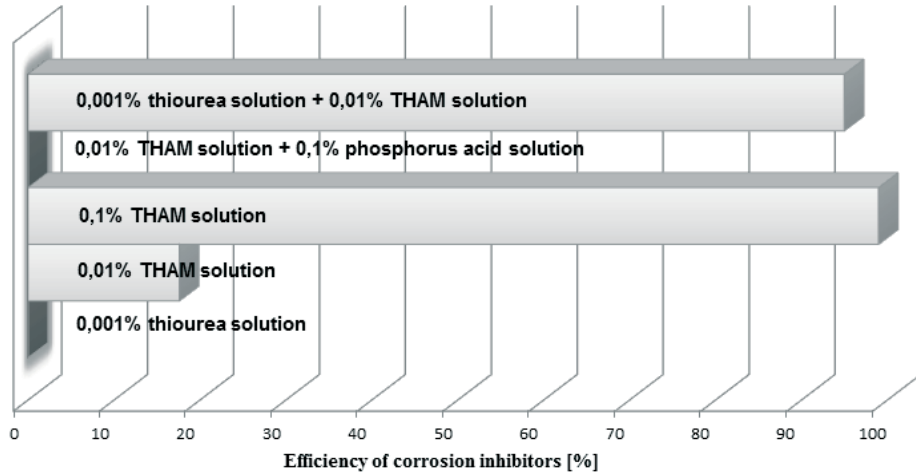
0,001% thiourea solution + 0,01% THAM solution

0,01% THAM solution + 0,1% phosphorus acid solution

0,1% THAM solution

0,01% THAM solution

0,001% thiourea solution

0 10 20 30 40 50 60 70 80 90 100

Efficiency of corrosion inhibitors [%]